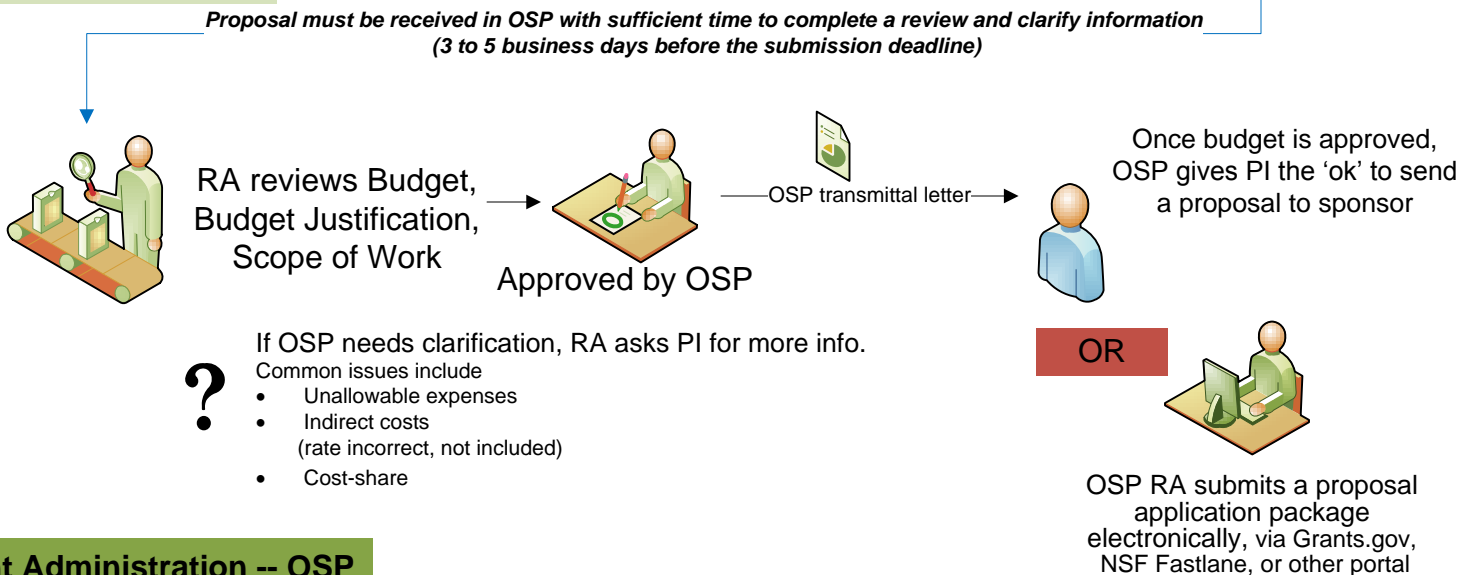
*Proposal must be received in OSP with sufficient time to complete a review and clarify information (3 to 5 business days before the submission deadline)*

RA reviews Budget, Budget Justification, Scope of Work

Approved by OSP

OSP transmittal letter

Once budget is approved, OSP gives PI the ‘ok’ to send a proposal to sponsor

OR

OSP RA submits a proposal application package electronically, via Grants.gov, NSF Fastlane, or other portal

?

If OSP needs clarification, RA asks PI for more info.
Common issues include
- Unallowable expenses
- Indirect costs (rate incorrect, not included)
- Cost-share

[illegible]t Administration -- OSP